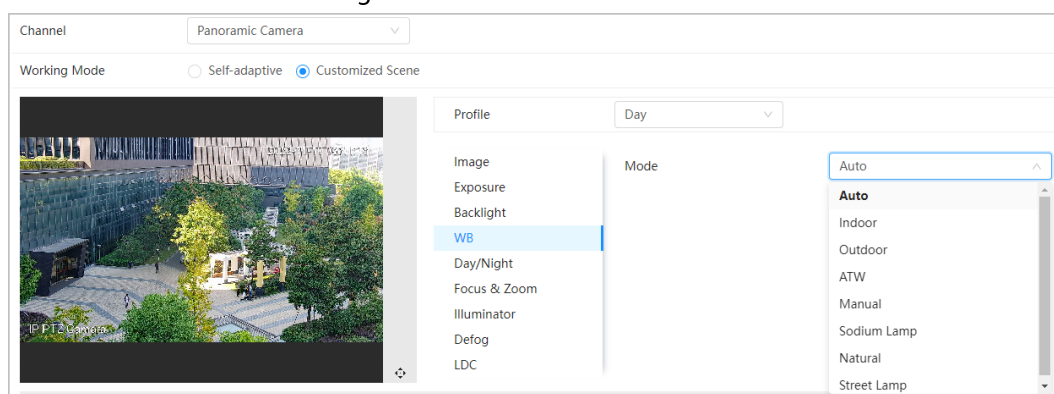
Channel
Panoramic Camera

Working Mode
Self-adaptive
Customized Scene

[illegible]

IP PTZ Camera

Profile
Day

Image
Exposure
Backlight
WB
Day/Night
Focus & Zoom
Illuminator
Defog
LDC

Mode
Auto

Auto
Indoor
Outdoor
ATW
Manual
Sodium Lamp
Natural
Street Lamp